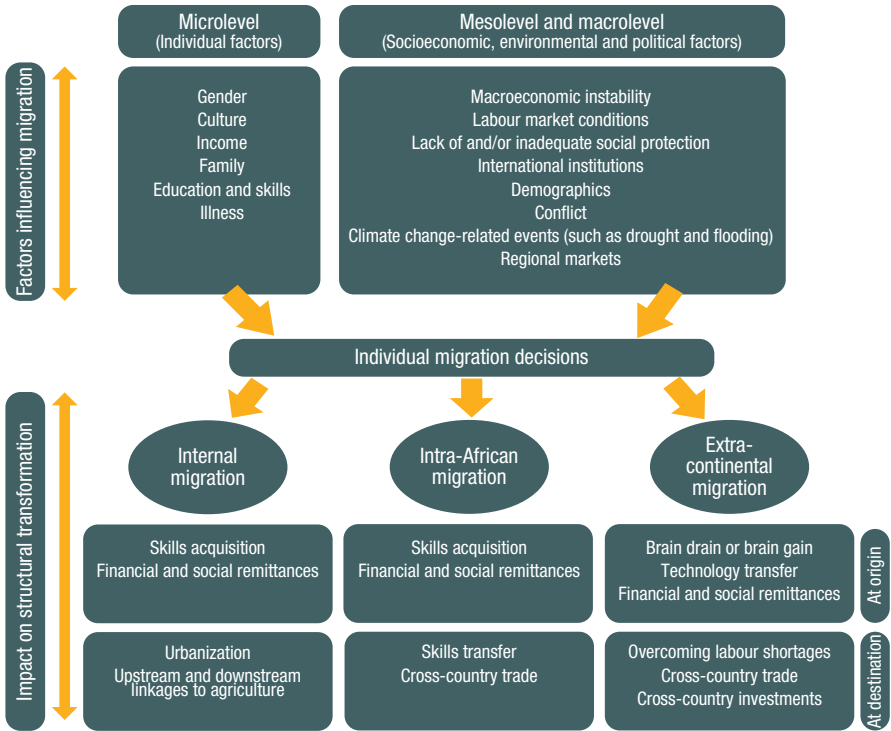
Microlevel
(Individual factors)

Mesolevel and macrolevel
(Socioeconomic, environmental and political factors)

Factors influencing migration

Gender
Culture
Income
Family
Education and skills
Illness

Macroeconomic instability
Labour market conditions
Lack of and/or inadequate social protection
International institutions
Demographics
Conflict
Climate change-related events (such as drought and flooding)
Regional markets

Individual migration decisions

Impact on structural transformation

Internal migration

Intra-African migration

Extra-continental migration

Skills acquisition
Financial and social remittances

Skills acquisition
Financial and social remittances

Brain drain or brain gain
Technology transfer
Financial and social remittances

At origin

Urbanization
Upstream and downstream linkages to agriculture

Skills transfer
Cross-country trade

Overcoming labour shortages
Cross-country trade
Cross-country investments

At destination